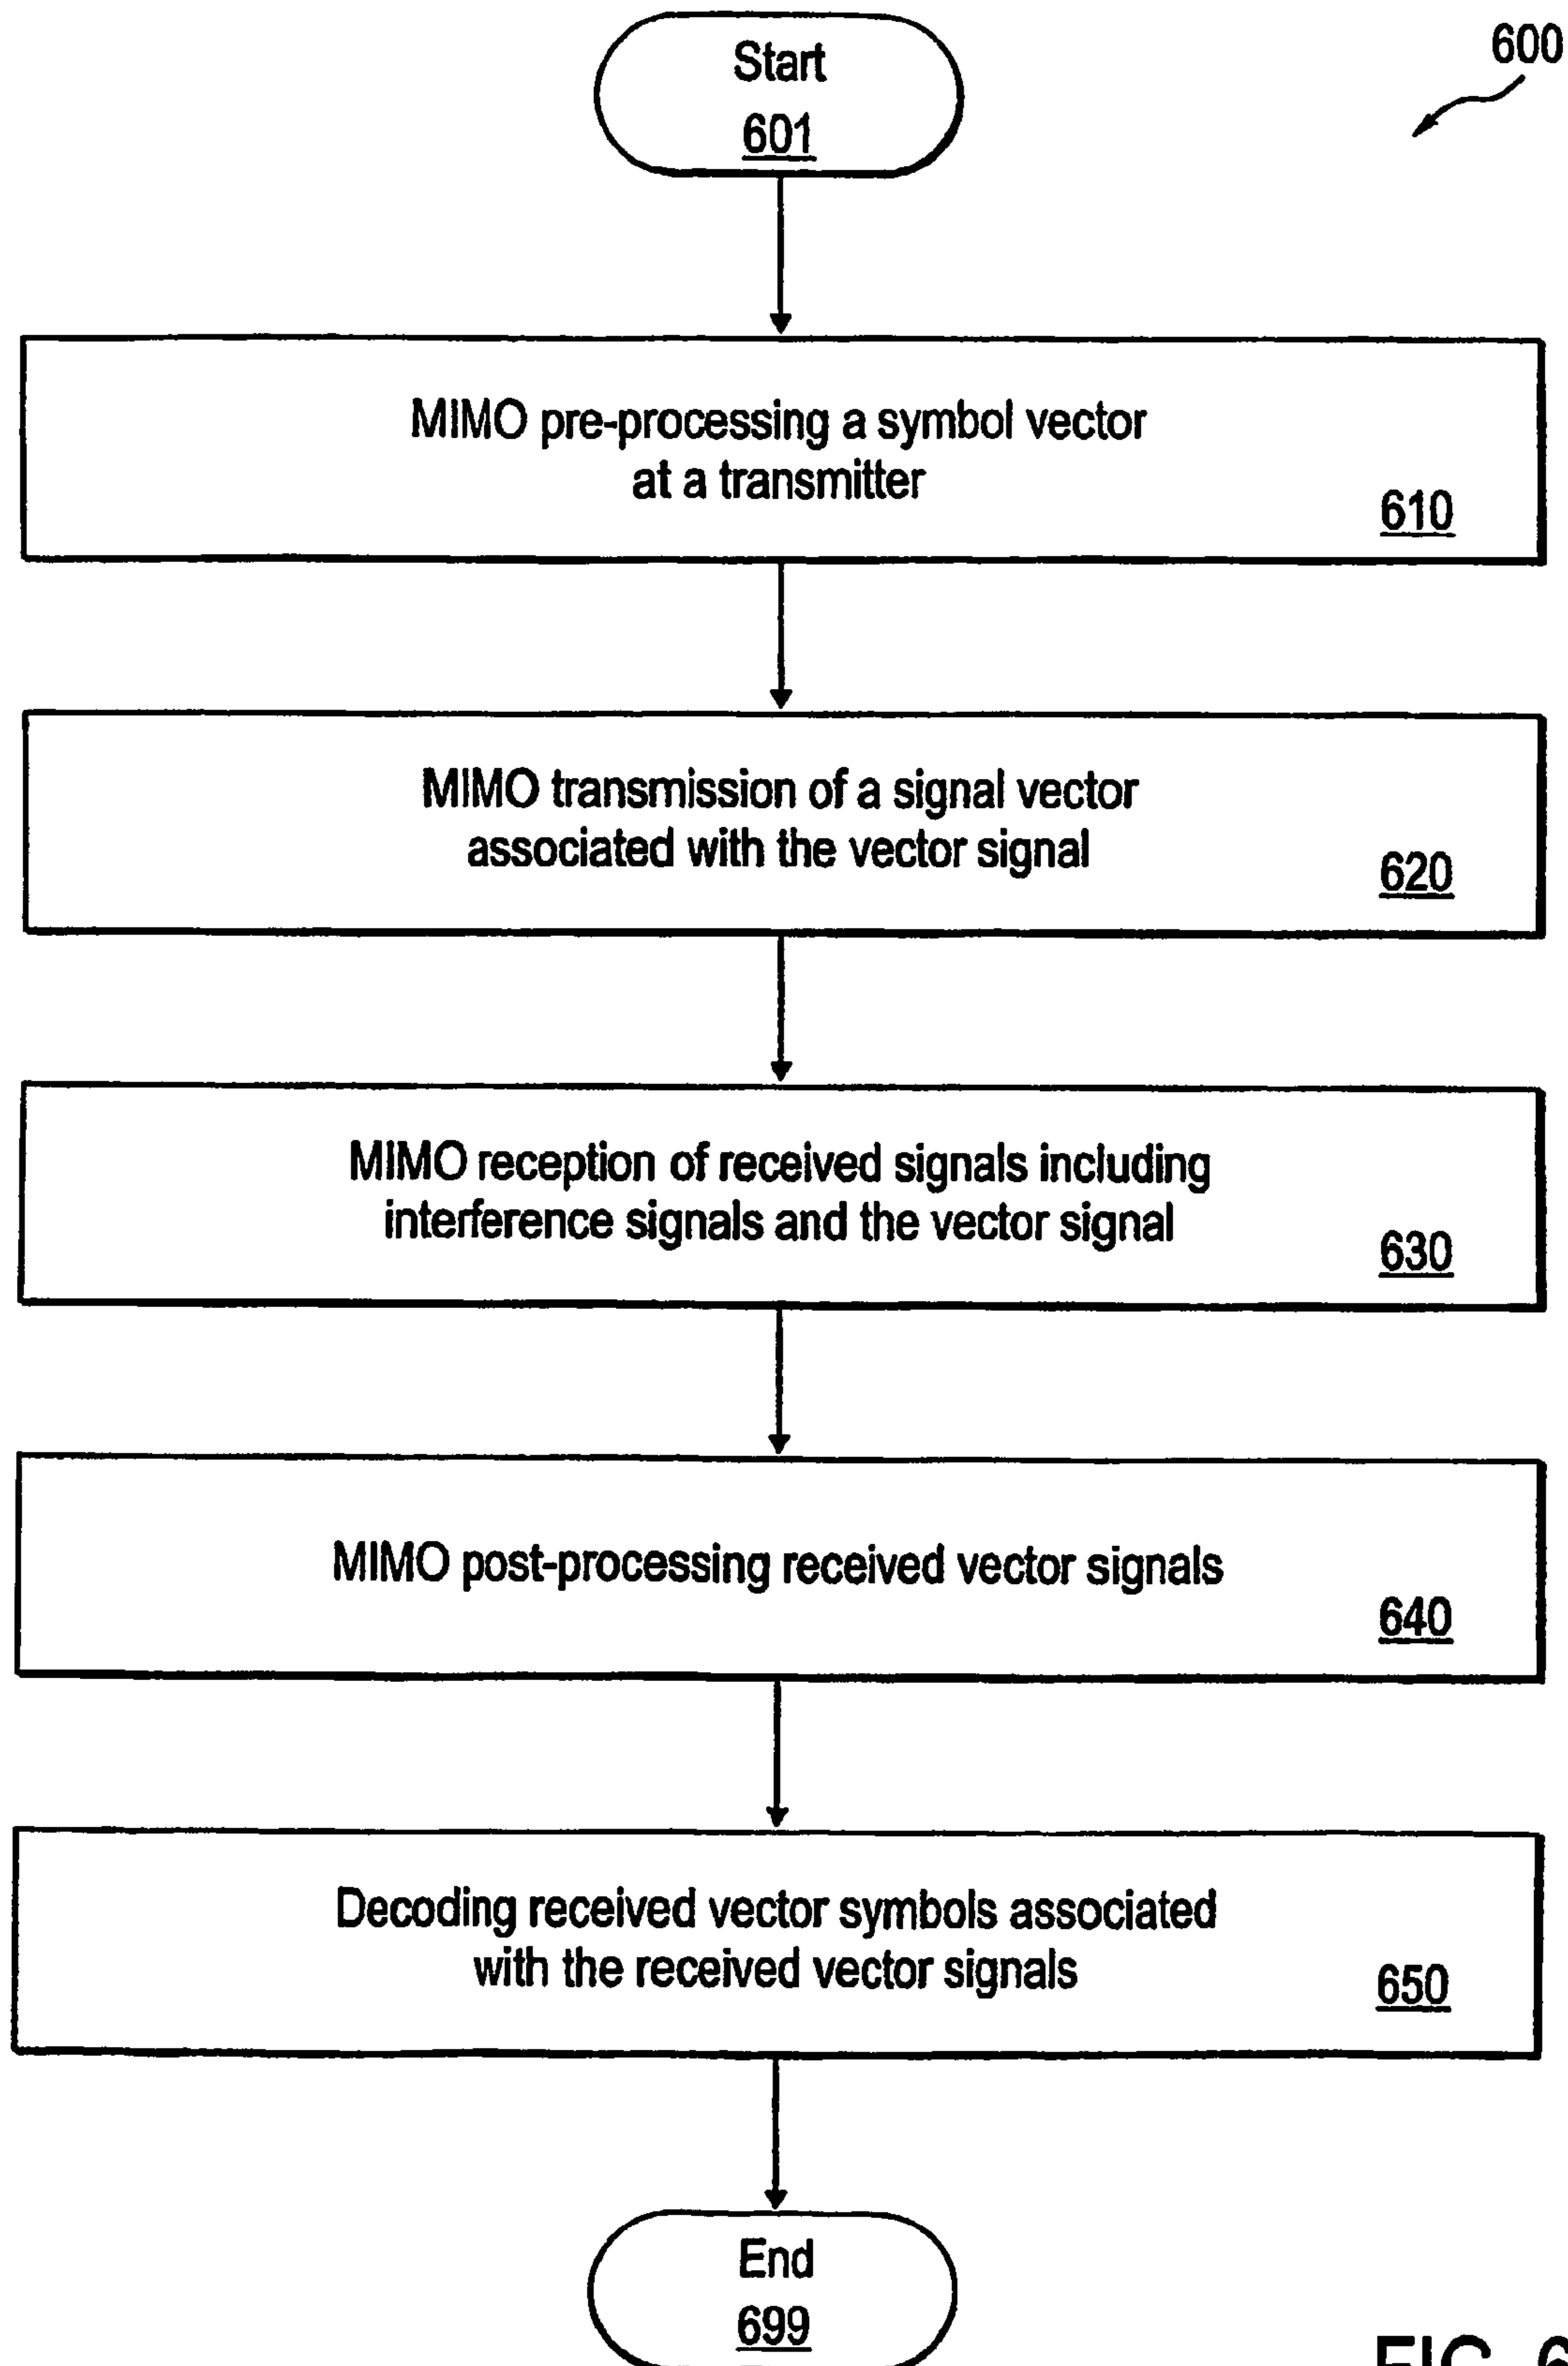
600

Start
601

MIMO pre-processing a symbol vector at a transmitter
610

MIMO transmission of a signal vector associated with the vector signal
620

MIMO reception of received signals including interference signals and the vector signal
630

MIMO post-processing received vector signals
640

Decoding received vector symbols associated with the received vector signals
650

End
699

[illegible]